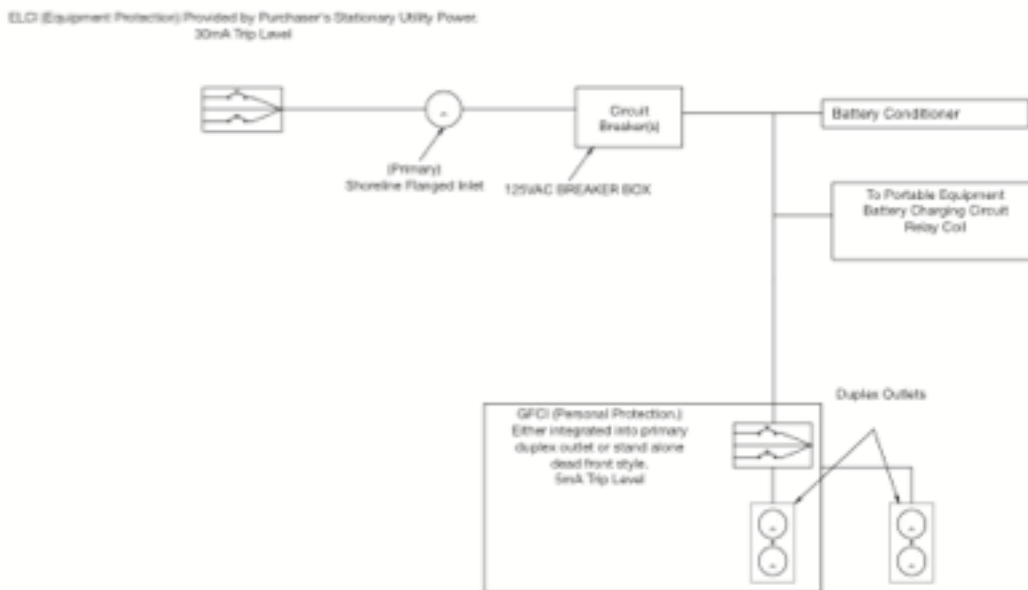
ELCI (Equipment Protection) Provided by Purchaser's Stationary Utility Power.
30mA Trip Level

Circuit Breaker(s)

Battery Conditioner

(Primary)
Shoreline Flanged Inlet

125VAC BREAKER BOX

To Portable Equipment
Battery Charging Circuit
Relay Coil

Duplex Outlets

GFCI (Personal Protection.)
Either integrated into primary duplex outlet or stand alone dead front style.
5mA Trip Level